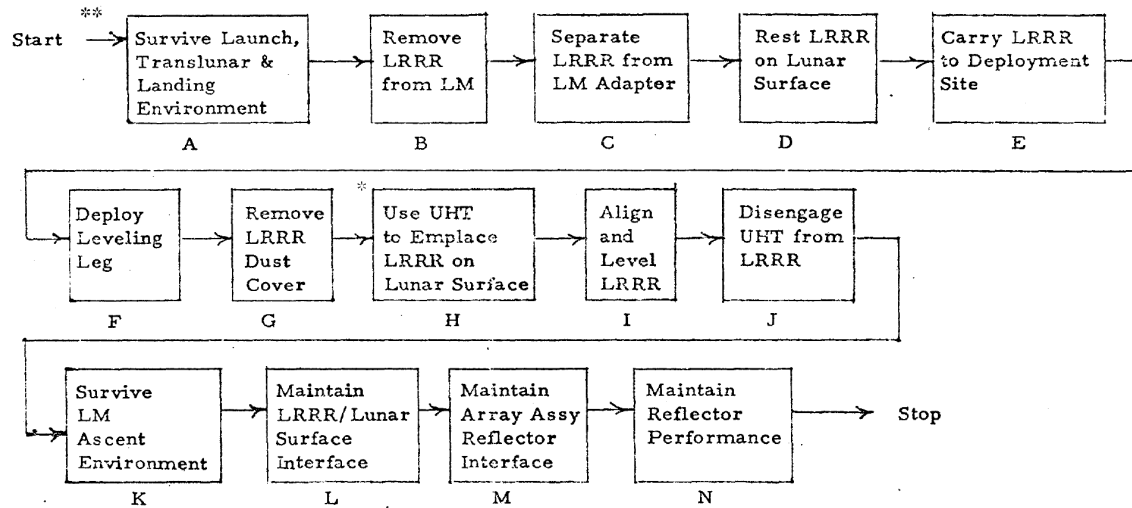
Start

**

Survive Launch, Translunar & Landing Environment

A

Remove LRRR from LM

B

Separate LRRR from LM Adapter

C

Rest LRRR on Lunar Surface

D

Carry LRRR to Deployment Site

E

Deploy Leveling Leg

F

Remove LRRR Dust Cover

G

*

Use UHT to Emplace LRRR on Lunar Surface

H

Align and Level LRRR

I

Disengage UHT from LRRR

J

Survive LM Ascent Environment

K

Maintain LRRR/Lunar Surface Interface

L

Maintain Array Assy Reflector Interface

M

Maintain Reflector Performance

N

Stop